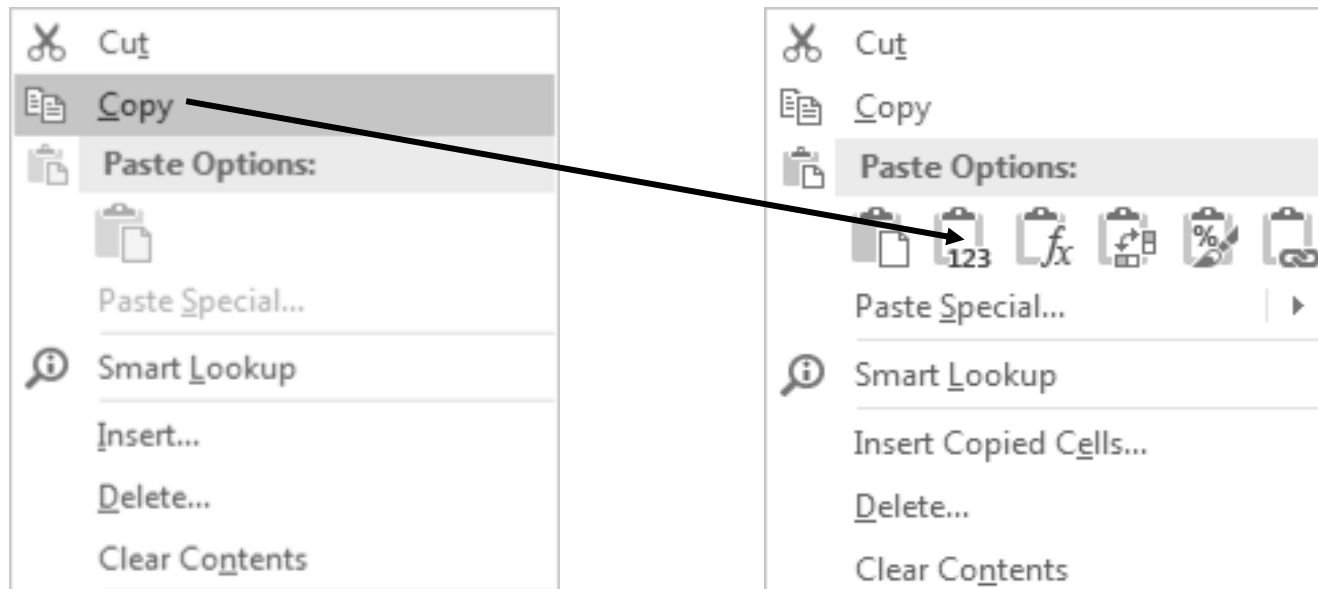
Cut
Copy
Paste Options:
Paste Special...
Smart Lookup
Insert...
Delete...
Clear Contents

Cut
Copy
Paste Options:
123
$fx$
%
Paste Special...
Smart Lookup
Insert Copied Cells...
Delete...
Clear Contents